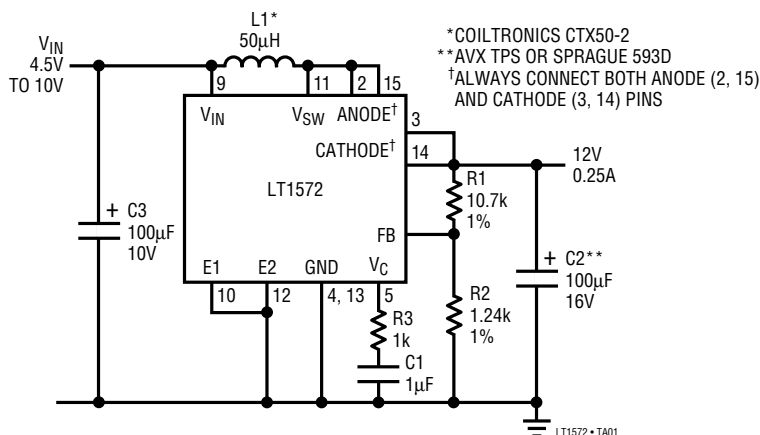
*COILTRONICS CTX50-2
**AVX TPS OR SPRAGUE 593D
†ALWAYS CONNECT BOTH ANODE (2, 15) AND CATHODE (3, 14) PINS

L1*
50μH

$V_{IN}$
4.5V
TO 10V

9
11
2
15

$V_{IN}$
$V_{SW}$
ANODE†
3
CATHODE†
14

12V
0.25A

LT1572

R1
10.7k
1%

FB

+ C3
100μF
10V

+ C2**
100μF
16V

E1
E2
GND
$V_C$

10
12
4, 13
5

R2
1.24k
1%

R3
1k

C1
1μF

LT1572 • TA01